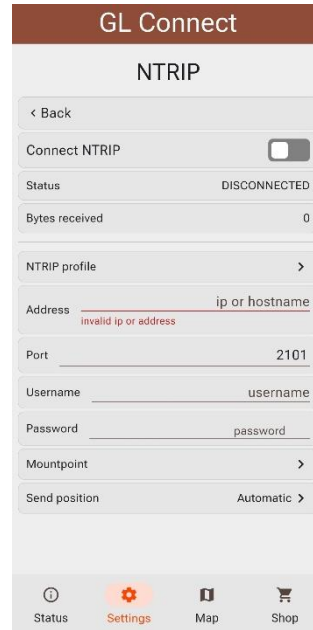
GL Connect

NTRIP

< Back

Connect NTRIP

Status DISCONNECTED

Bytes received 0

NTRIP profile >

Address ip or hostname
invalid ip or address

Port 2101

Username username

Password password

Mountpoint >

Send position Automatic >

Status Settings Map Shop